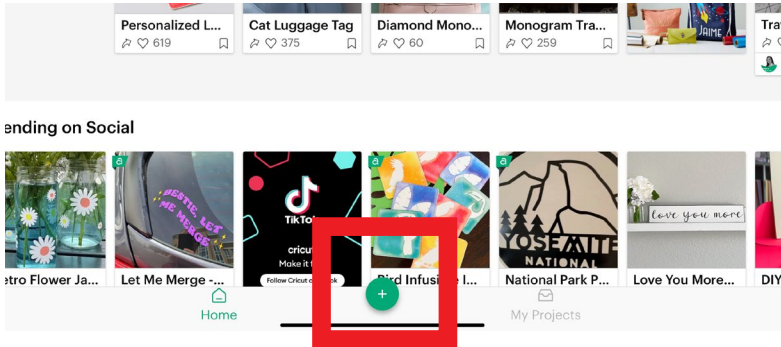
Personalized L...
619

Cat Luggage Tag
375

Diamond Mono...
60

Monogram Tra...
259

JAIME

Tra

ending on Social

etro Flower Ja...

BESTIE LET ME MERGE
Let Me Merge -...

TikTok
cricut
Make it
Follow Cricut on TikTok

Bird Infusible I...

YOSEMITE NATIONAL
National Park P...

love you more
Love You More...

DIY

Home
+
My Projects